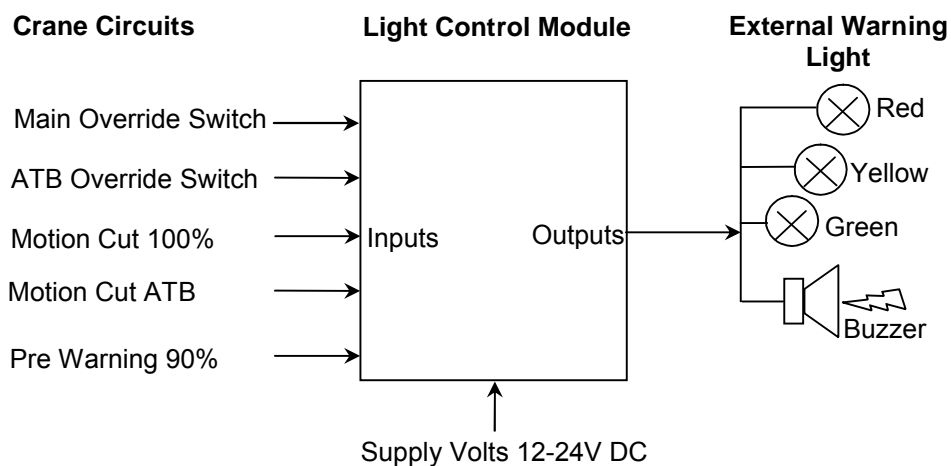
Crane Circuits

Light Control Module

External Warning Light

Main Override Switch

ATB Override Switch

Motion Cut 100%

Motion Cut ATB

Pre Warning 90%

Inputs

Outputs

Red

Yellow

Green

Buzzer

Supply Volts 12-24V DC